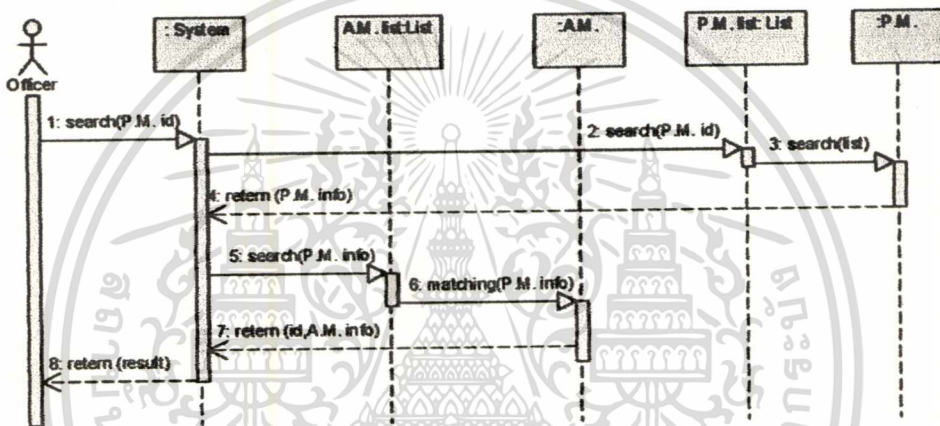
Officer

: System

AM. list:List

:AM.

P.M. list: List

:P.M.

1: search(P.M. id)

2: search(P.M. id)

3: search(list)

4: retern (P.M. info)

5: search(P.M. info)

6: matching(P.M. info)

7: retern (id,A.M. info)

8: retern (result)